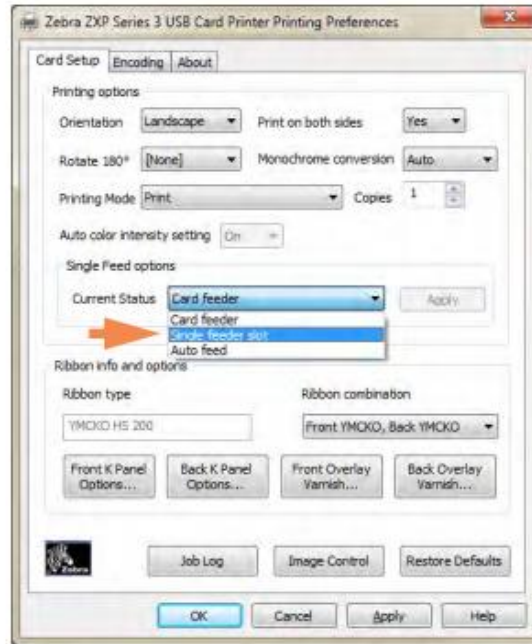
Zebra ZXP Series 3 USB Card Printer Printing Preferences

Card Setup | Encoding | About

Printing options

Orientation Landscape

Print on both sides Yes

Rotate 180° [None]

Monochrome conversion Auto

Printing Mode Print

Copies 1

Auto color intensity setting On

Single Feed options

Current Status Card feeder

Apply

Card feeder
Single feeder slot
Auto feed

Ribbon info and options

Ribbon type

YMCKO HS 200

Ribbon combination

Front YMCKO, Back YMCKO

Front K Panel Options...

Back K Panel Options...

Front Overlay Varnish...

Back Overlay Varnish...

Zebra

Job Log

Image Control

Restore Defaults

OK

Cancel

Apply

Help